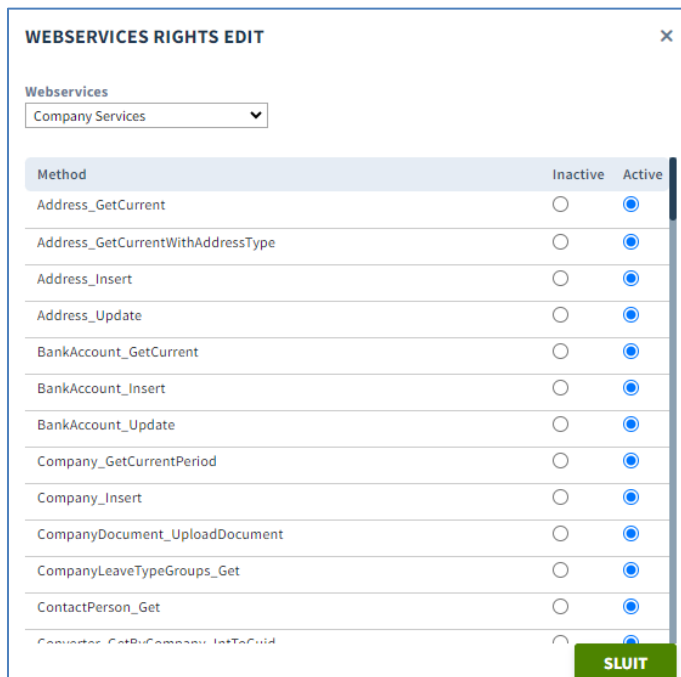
WEBSERVICES RIGHTS EDIT

×

Webservices

Company Services

| Method | Inactive | Active |
|---|---|---|
| Address_GetCurrent | | |
| Address_GetCurrentWithAddressType | | |
| Address_Insert | | |
| Address_Update | | |
| BankAccount_GetCurrent | | |
| BankAccount_Insert | | |
| BankAccount_Update | | |
| Company_GetCurrentPeriod | | |
| Company_Insert | | |
| CompanyDocument_UploadDocument | | |
| CompanyLeaveTypeGroups_Get | | |
| ContactPerson_Get | | |
| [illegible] | | |

SLUIT